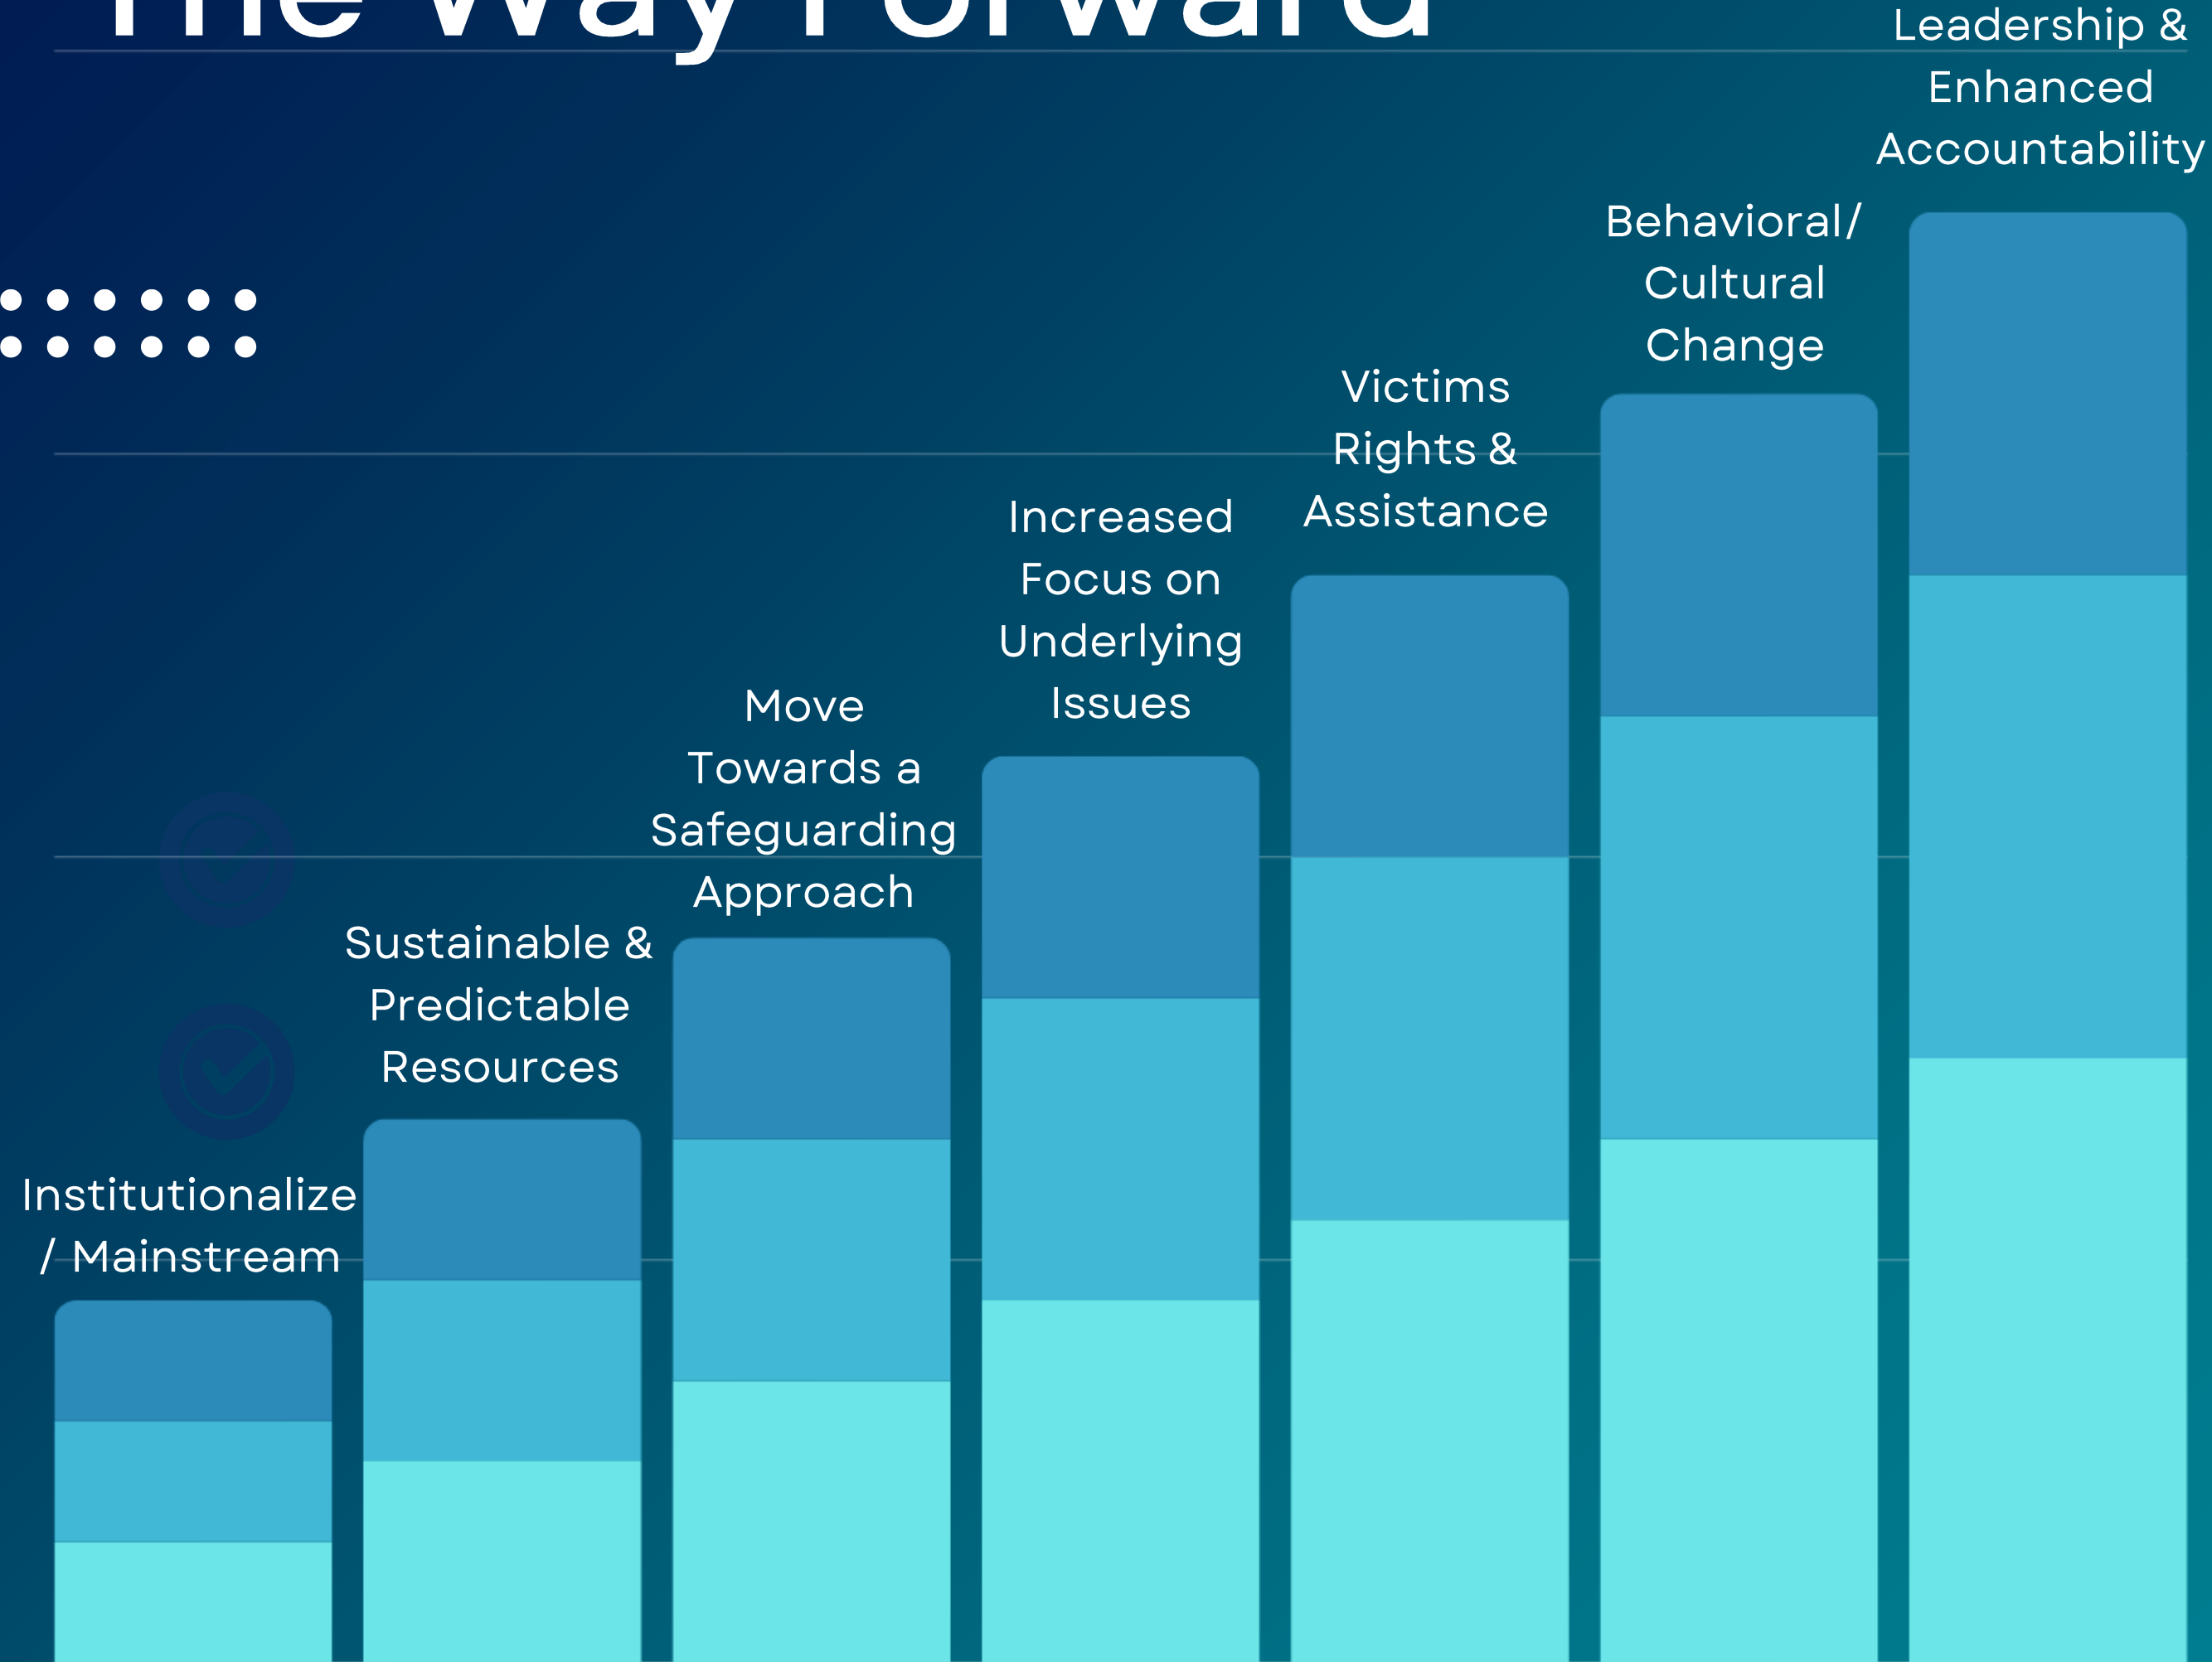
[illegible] Way Forward

Institutionalize / Mainstream

Sustainable & Predictable Resources

Move Towards a Safeguarding Approach

Increased Focus on Underlying Issues

Victims Rights & Assistance

Behavioral/ Cultural Change

Leadership & Enhanced Accountability